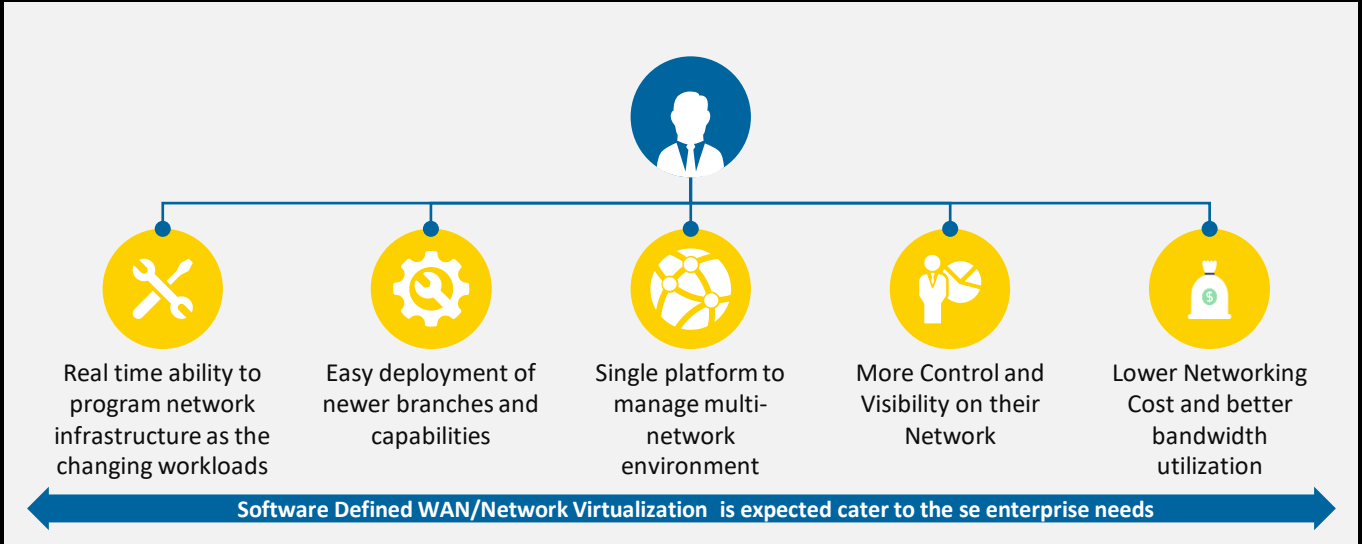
Real time ability to program network infrastructure as the changing workloads

Easy deployment of newer branches and capabilities

Single platform to manage multi-network environment

More Control and Visibility on their Network

Lower Networking Cost and better bandwidth utilization

$

Software Defined WAN/Network Virtualization is expected cater to the se enterprise needs